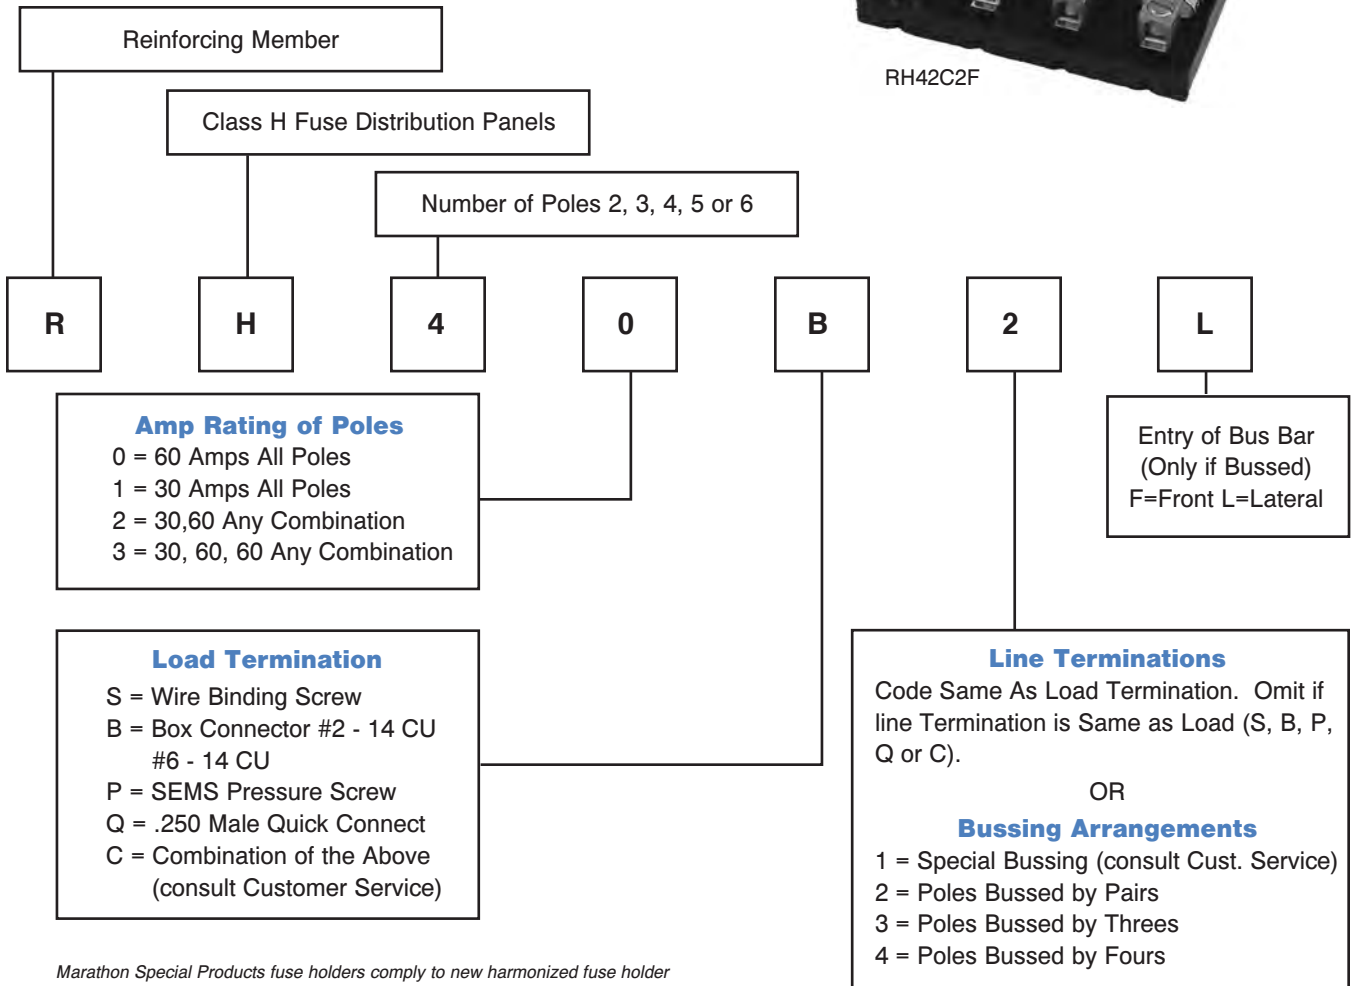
Reinforcing Member

RH42C2F

Class H Fuse Distribution Panels

Number of Poles 2, 3, 4, 5 or 6

R

H

4

0

B

2

L

Amp Rating of Poles
0 = 60 Amps All Poles
1 = 30 Amps All Poles
2 = 30,60 Any Combination
3 = 30, 60, 60 Any Combination

Entry of Bus Bar
(Only if Bussed)
F=Front L=Lateral

Load Termination
S = Wire Binding Screw
B = Box Connector #2 - 14 CU
#6 - 14 CU
P = SEMS Pressure Screw
Q = .250 Male Quick Connect
C = Combination of the Above
(consult Customer Service)

Line Terminations
Code Same As Load Termination. Omit if line Termination is Same as Load (S, B, P, Q or C).

OR

Bussing Arrangements
1 = Special Bussing (consult Cust. Service)
2 = Poles Bussed by Pairs
3 = Poles Bussed by Threes
4 = Poles Bussed by Fours

Marathon Special Products fuse holders comply to new harmonized fuse holder